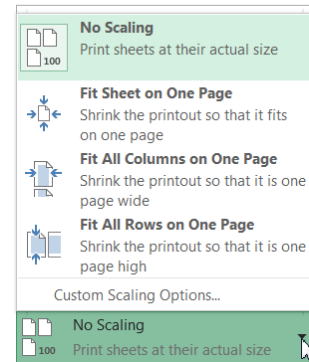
100 No Scaling
Print sheets at their actual size

Fit Sheet on One Page
Shrink the printout so that it fits on one page

Fit All Columns on One Page
Shrink the printout so that it is one page wide

Fit All Rows on One Page
Shrink the printout so that it is one page high

Custom Scaling Options...

100 No Scaling
Print sheets at their actual size